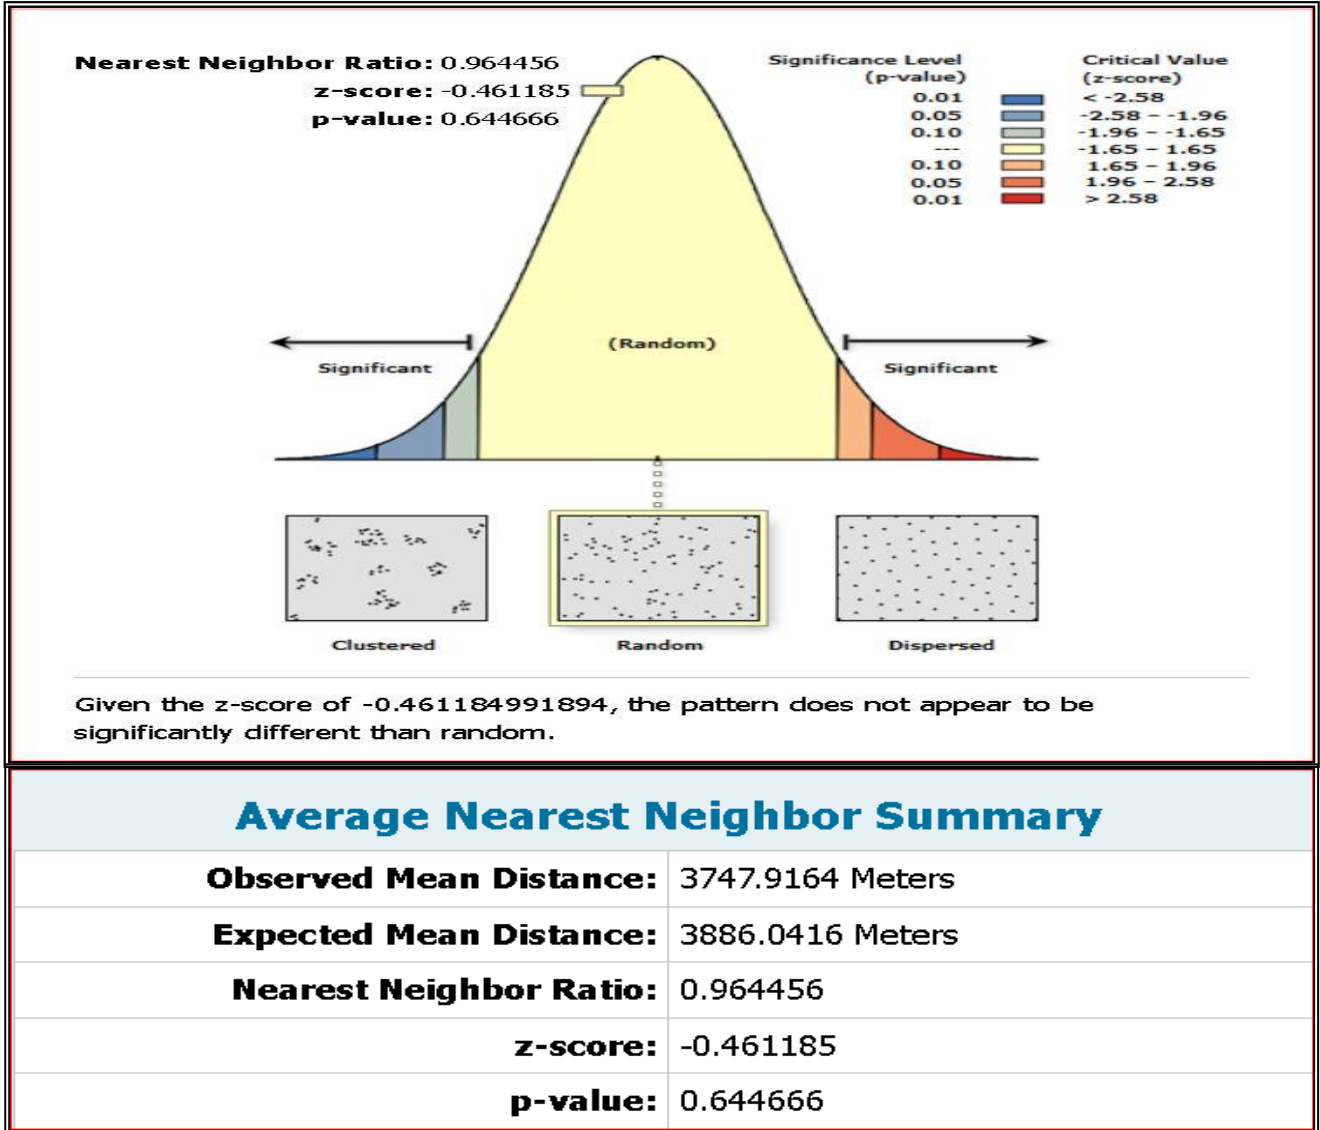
Nearest Neighbor Ratio: 0.964456
z-score: -0.461185
p-value: 0.644666

| Significance Level (p-value) | Critical Value (z-score) |
|---|---|
| 0.01 | < -2.58 |
| 0.05 | -2.58 - -1.96 |
| 0.10 | -1.96 - -1.65 |
| --- | -1.65 - 1.65 |
| 0.10 | 1.65 - 1.96 |
| 0.05 | 1.96 - 2.58 |
| 0.01 | > 2.58 |

Significant

(Random)

Significant

Clustered

Random

Dispersed

Given the z-score of -0.461184991894, the pattern does not appear to be significantly different than random.

Average Nearest Neighbor Summary

| | |
|---|---|
| Observed Mean Distance: | 3747.9164 Meters |
| Expected Mean Distance: | 3886.0416 Meters |
| Nearest Neighbor Ratio: | 0.964456 |
| z-score: | -0.461185 |
| p-value: | 0.644666 |